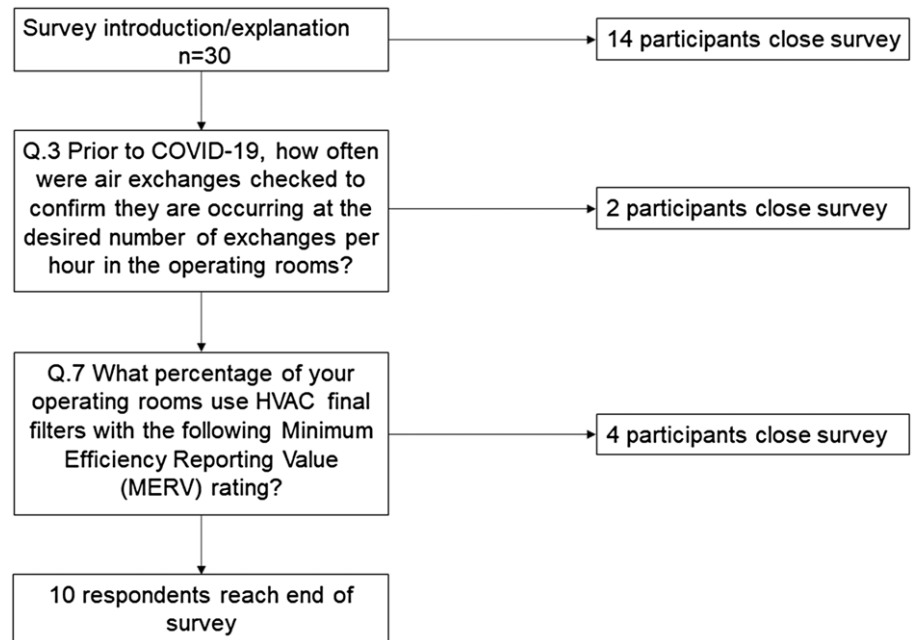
Survey introduction/explanation n=30

14 participants close survey

Q.3 Prior to COVID-19, how often were air exchanges checked to confirm they are occurring at the desired number of exchanges per hour in the operating rooms?

2 participants close survey

Q.7 What percentage of your operating rooms use HVAC final filters with the following Minimum Efficiency Reporting Value (MERV) rating?

4 participants close survey

10 respondents reach end of survey